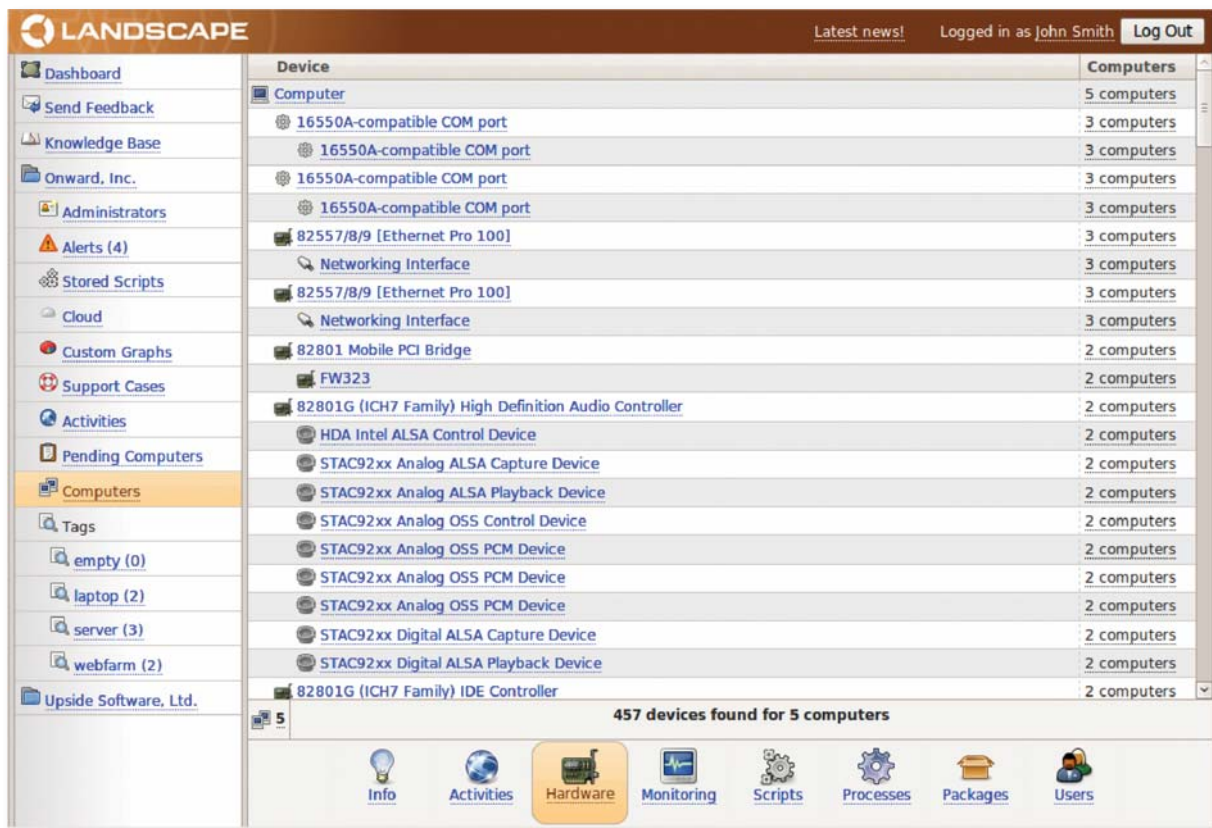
LANDSCAPE

Latest news!

Logged in as John Smith

Log Out

Dashboard

Send Feedback

Knowledge Base

Onward, Inc.

Administrators

Alerts (4)

Stored Scripts

Cloud

Custom Graphs

Support Cases

Activities

Pending Computers

Computers

Tags

empty (0)

laptop (2)

server (3)

webfarm (2)

Upside Software, Ltd.

| Device | Computers |
|---|---|
| Computer | 5 computers |
| 16550A-compatible COM port | 3 computers |
| 16550A-compatible COM port | 3 computers |
| 16550A-compatible COM port | 3 computers |
| 16550A-compatible COM port | 3 computers |
| 82557/8/9 [Ethernet Pro 100] | 3 computers |
| Networking Interface | 3 computers |
| 82557/8/9 [Ethernet Pro 100] | 3 computers |
| Networking Interface | 3 computers |
| 82801 Mobile PCI Bridge | 2 computers |
| FW323 | 2 computers |
| 82801G (ICH7 Family) High Definition Audio Controller | 2 computers |
| HDA Intel ALSA Control Device | 2 computers |
| STAC92xx Analog ALSA Capture Device | 2 computers |
| STAC92xx Analog ALSA Playback Device | 2 computers |
| STAC92xx Analog OSS Control Device | 2 computers |
| STAC92xx Analog OSS PCM Device | 2 computers |
| STAC92xx Analog OSS PCM Device | 2 computers |
| STAC92xx Analog OSS PCM Device | 2 computers |
| STAC92xx Digital ALSA Capture Device | 2 computers |
| STAC92xx Digital ALSA Playback Device | 2 computers |
| 82801G (ICH7 Family) IDE Controller | 2 computers |

5

457 devices found for 5 computers

Info

Activities

Hardware

Monitoring

Scripts

Processes

Packages

Users